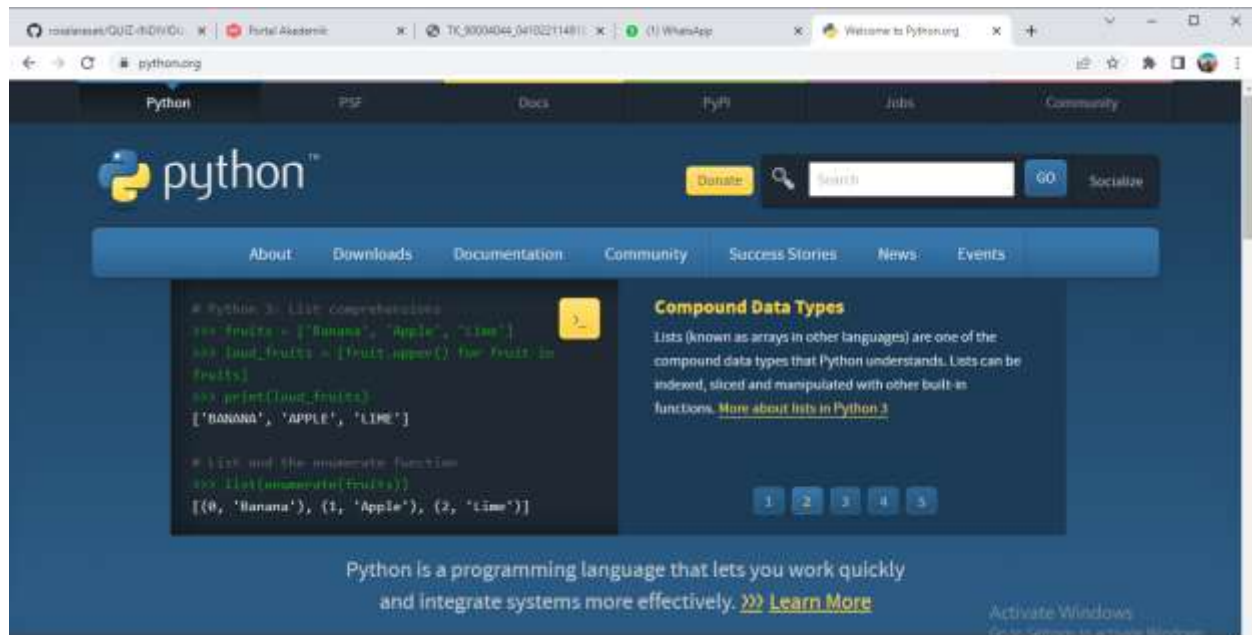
rosalaraset/QUIZ-INDIVIDU ×
Portal Akademik ×
TK_90004044_04102211481 ×
(1) WhatsApp ×
Welcome to Python.org ×
+

python.org

Python
PSF
Docs
PyPI
Jobs
Community

python™

Donate
Search
GO
Socialize

About
Downloads
Documentation
Community
Success Stories
News
Events

# Python 3: List comprehensions
>>> fruits = ['Banana', 'Apple', 'Lime']
>>> loud_fruits = [fruit.upper() for fruit in fruits]
>>> print(loud_fruits)
['BANANA', 'APPLE', 'LIME']

# List and the enumerate function
>>> list(enumerate(fruits))
[(0, 'Banana'), (1, 'Apple'), (2, 'Lime')]

>_

Compound Data Types

Lists (known as arrays in other languages) are one of the compound data types that Python understands. Lists can be indexed, sliced and manipulated with other built-in functions. More about lists in Python 3

1 2 3 4 5

Python is a programming language that lets you work quickly and integrate systems more effectively. >>> Learn More

Activate Windows
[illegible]